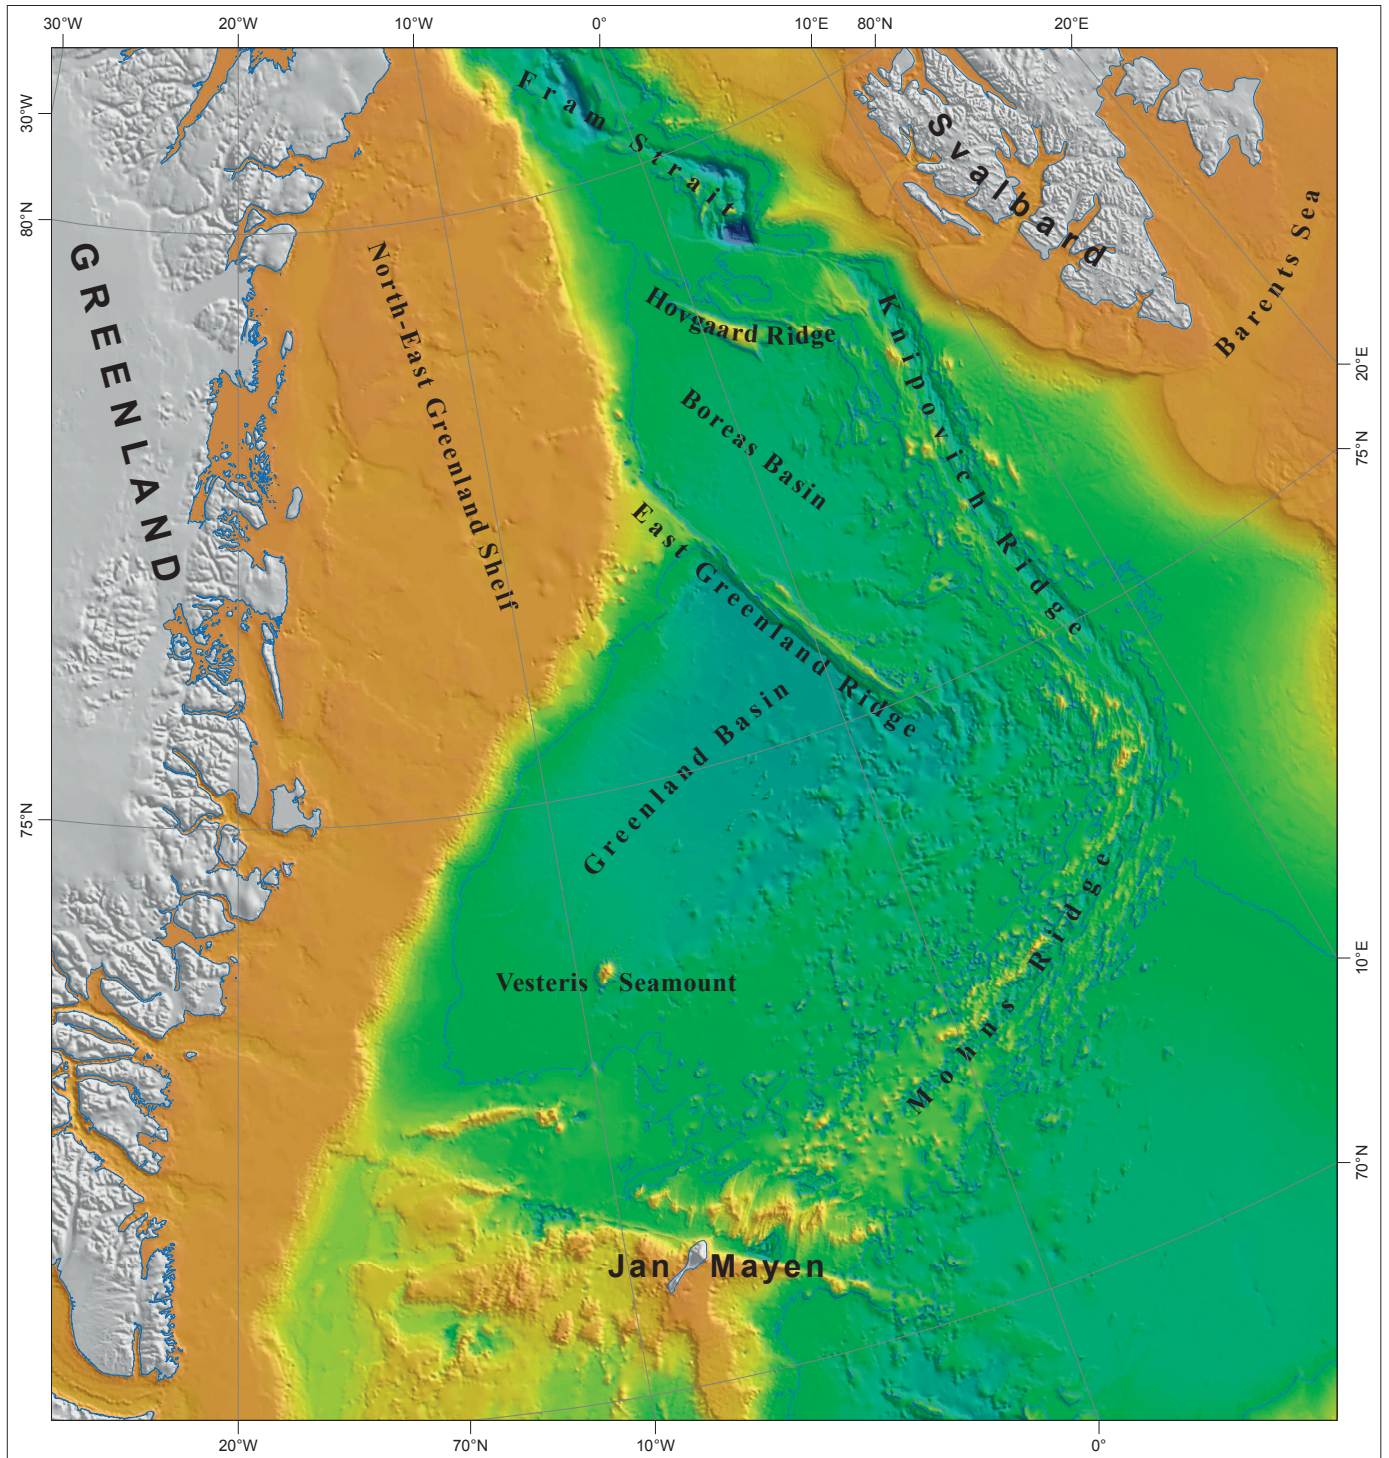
30°W
20°W
10°W
0°
10°E
80°N
20°E
30°W
80°N
GREENLAND
North-East Greenland Shelf
Fram Strait
Svalbard
Barents Sea
Hovgaard Ridge
Boreas Basin
Knipovich Ridge
East Greenland Ridge
Greenland Basin
Vesteris Seamount
Mohns Ridge
Jan Mayen
20°E
75°N
75°N
10°E
70°N
20°W
70°N
10°W
0°